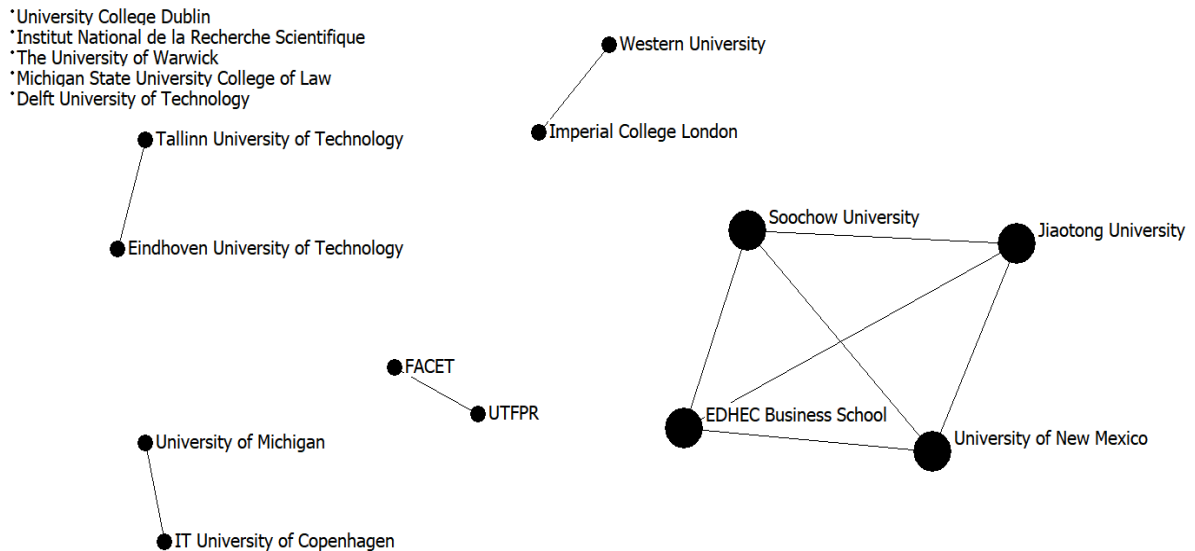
University College Dublin
Institut National de la Recherche Scientifique
The University of Warwick
Michigan State University College of Law
Delft University of Technology

Western University
Imperial College London
Tallinn University of Technology
Eindhoven University of Technology
Soochow University
Jiaotong University
FACET
UTFPR
EDHEC Business School
University of New Mexico
University of Michigan
IT University of Copenhagen